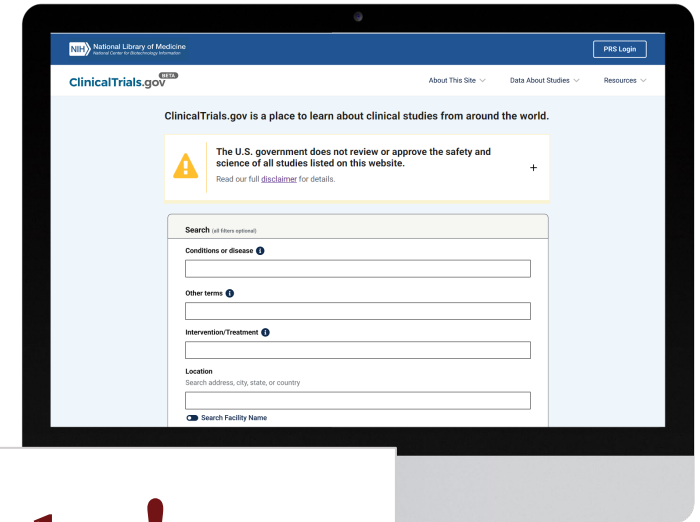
NIH National Library of Medicine
National Center for Biotechnology Information

PRS Login

ClinicalTrials.gov BETA

About This Site

Data About Studies

Resources

ClinicalTrials.gov is a place to learn about clinical studies from around the world.

The U.S. government does not review or approve the safety and science of all studies listed on this website.

Read our full disclaimer for details.

+

Search (all filters optional)

Conditions or disease

Other terms

Intervention/Treatment

Location

Search address, city, state, or country

Search Facility Name